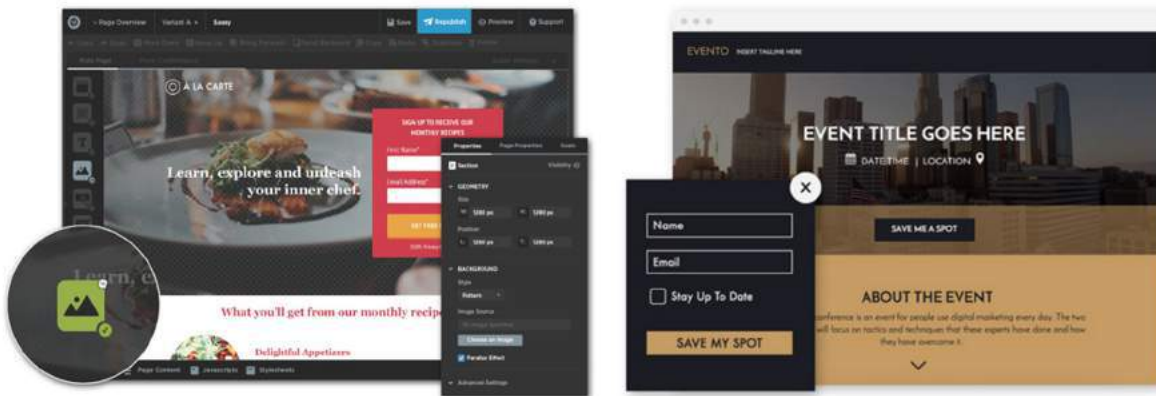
< Page Overview   Variant A   Sassy   Save   Republish   Preview   Support

A LA CARTE

Learn, explore and unleash your inner chef.

SIGN UP TO RECEIVE OUR MONTHLY RECIPES

First Name*

Email Address*

GET FREE

Properties   Page Properties   Goals

Section   Visibility

GEOMETRY

Size

1280 px   1280 px

Position

1280 px   1280 px

BACKGROUND

Style

Pattern

Image Source

Choose an Image

Parallax Effect

Advanced Settings

Learn, e

What you'll get from our monthly recipe

Delightful Appetizers

Page Content   Javascripts   Stylesheets

EVENTO   INSERT TAGLINE HERE

EVENT TITLE GOES HERE

DATE/TIME | LOCATION

SAVE ME A SPOT

Name

Email

Stay Up To Date

SAVE MY SPOT

ABOUT THE EVENT

conference is an event for people use digital marketing every day. The two will focus on tactics and techniques that these experts have done and how they have overcome it.